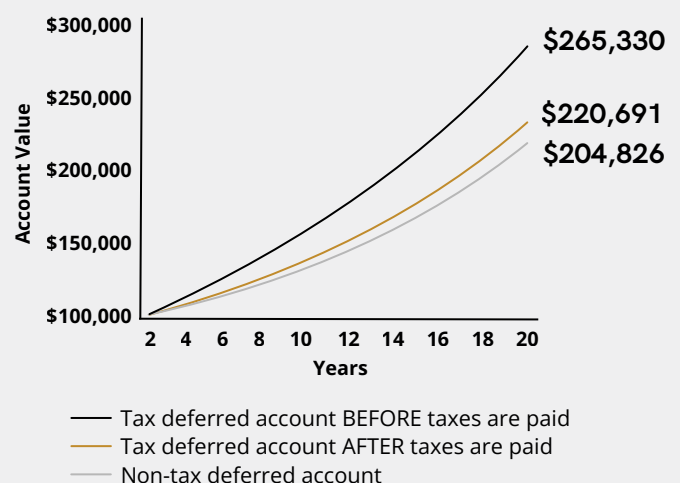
$300,000
$250,000
$200,000
$150,000
$100,000

Account Value

2 4 6 8 10 12 14 16 18 20

Years

$265,330
$220,691
$204,826

Tax deferred account BEFORE taxes are paid
Tax deferred account AFTER taxes are paid
Non-tax deferred account